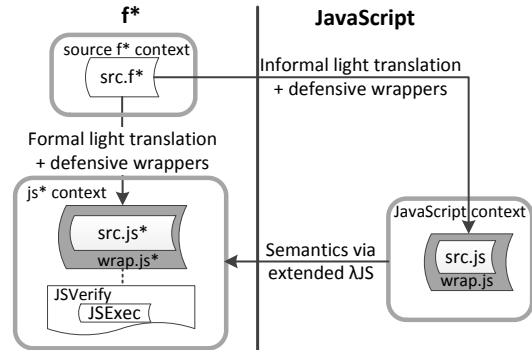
f*

JavaScript

source f* context

src.f*

Informal light translation + defensive wrappers

Formal light translation + defensive wrappers

js* context

src.js*

wrap.js*

JSVerify

JSExec

JavaScript context

Semantics via extended λJS

src.js

wrap.js